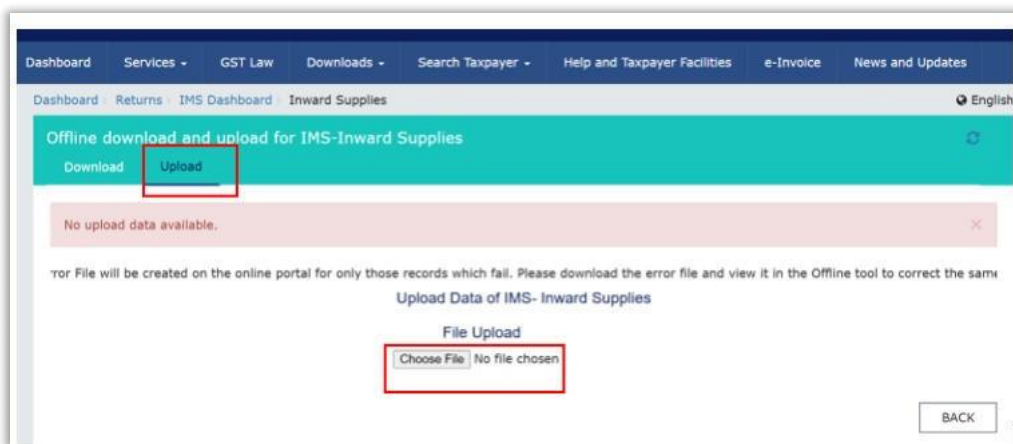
Dashboard Services GST Law Downloads Search Taxpayer Help and Taxpayer Facilities e-Invoice News and Updates

Dashboard Returns IMS Dashboard Inward Supplies

English

Offline download and upload for IMS-Inward Supplies

Download Upload

No upload data available.

×

rror File will be created on the online portal for only those records which fail. Please download the error file and view it in the Offline tool to correct the same

Upload Data of IMS- Inward Supplies

File Upload

Choose File No file chosen

BACK